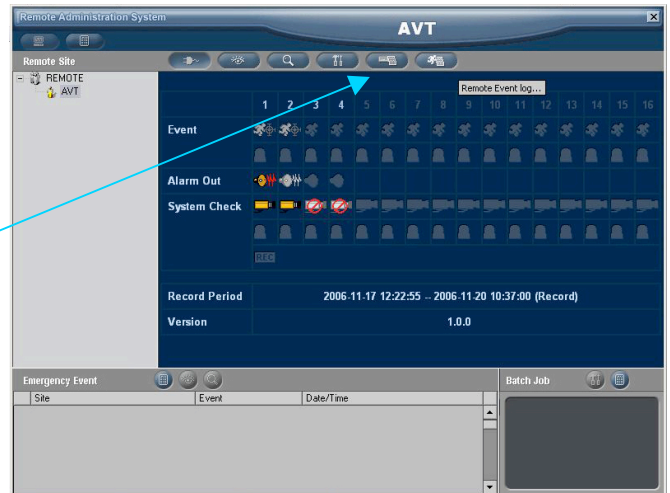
Remote Administration System

AVT

Remote Site

REMOTE
AVT

Remote Event log...

1 2 3 4 5 6 7 8 9 10 11 12 13 14 15 16

Event

Alarm Out

System Check

REC

Record Period 2006-11-17 12:22:55 -- 2006-11-20 10:37:00 (Record)

Version 1.0.0

Emergency Event

| Site | Event | Date/Time |
|---|---|---|

Batch Job